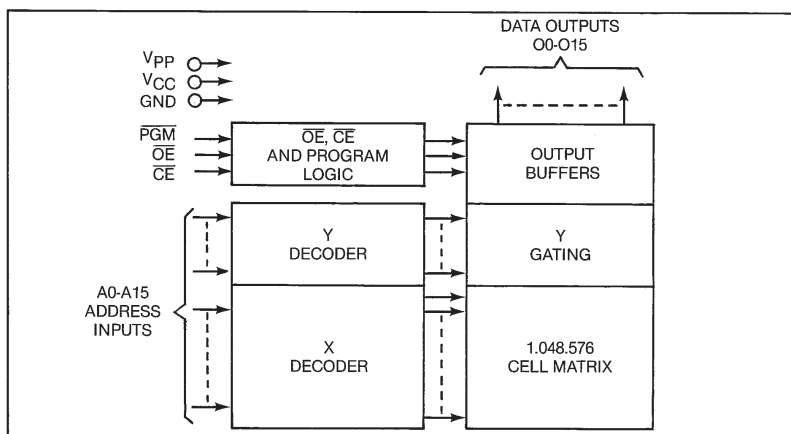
DATA OUTPUTS
O0-O15

$V_{PP}$
$V_{CC}$
GND

$\overline{PGM}$
$\overline{OE}$
$\overline{CE}$

$\overline{OE}$, $\overline{CE}$
AND PROGRAM
LOGIC

OUTPUT
BUFFERS

Y
DECODER

Y
GATING

A0-A15
ADDRESS
INPUTS

X
DECODER

1.048.576
CELL MATRIX